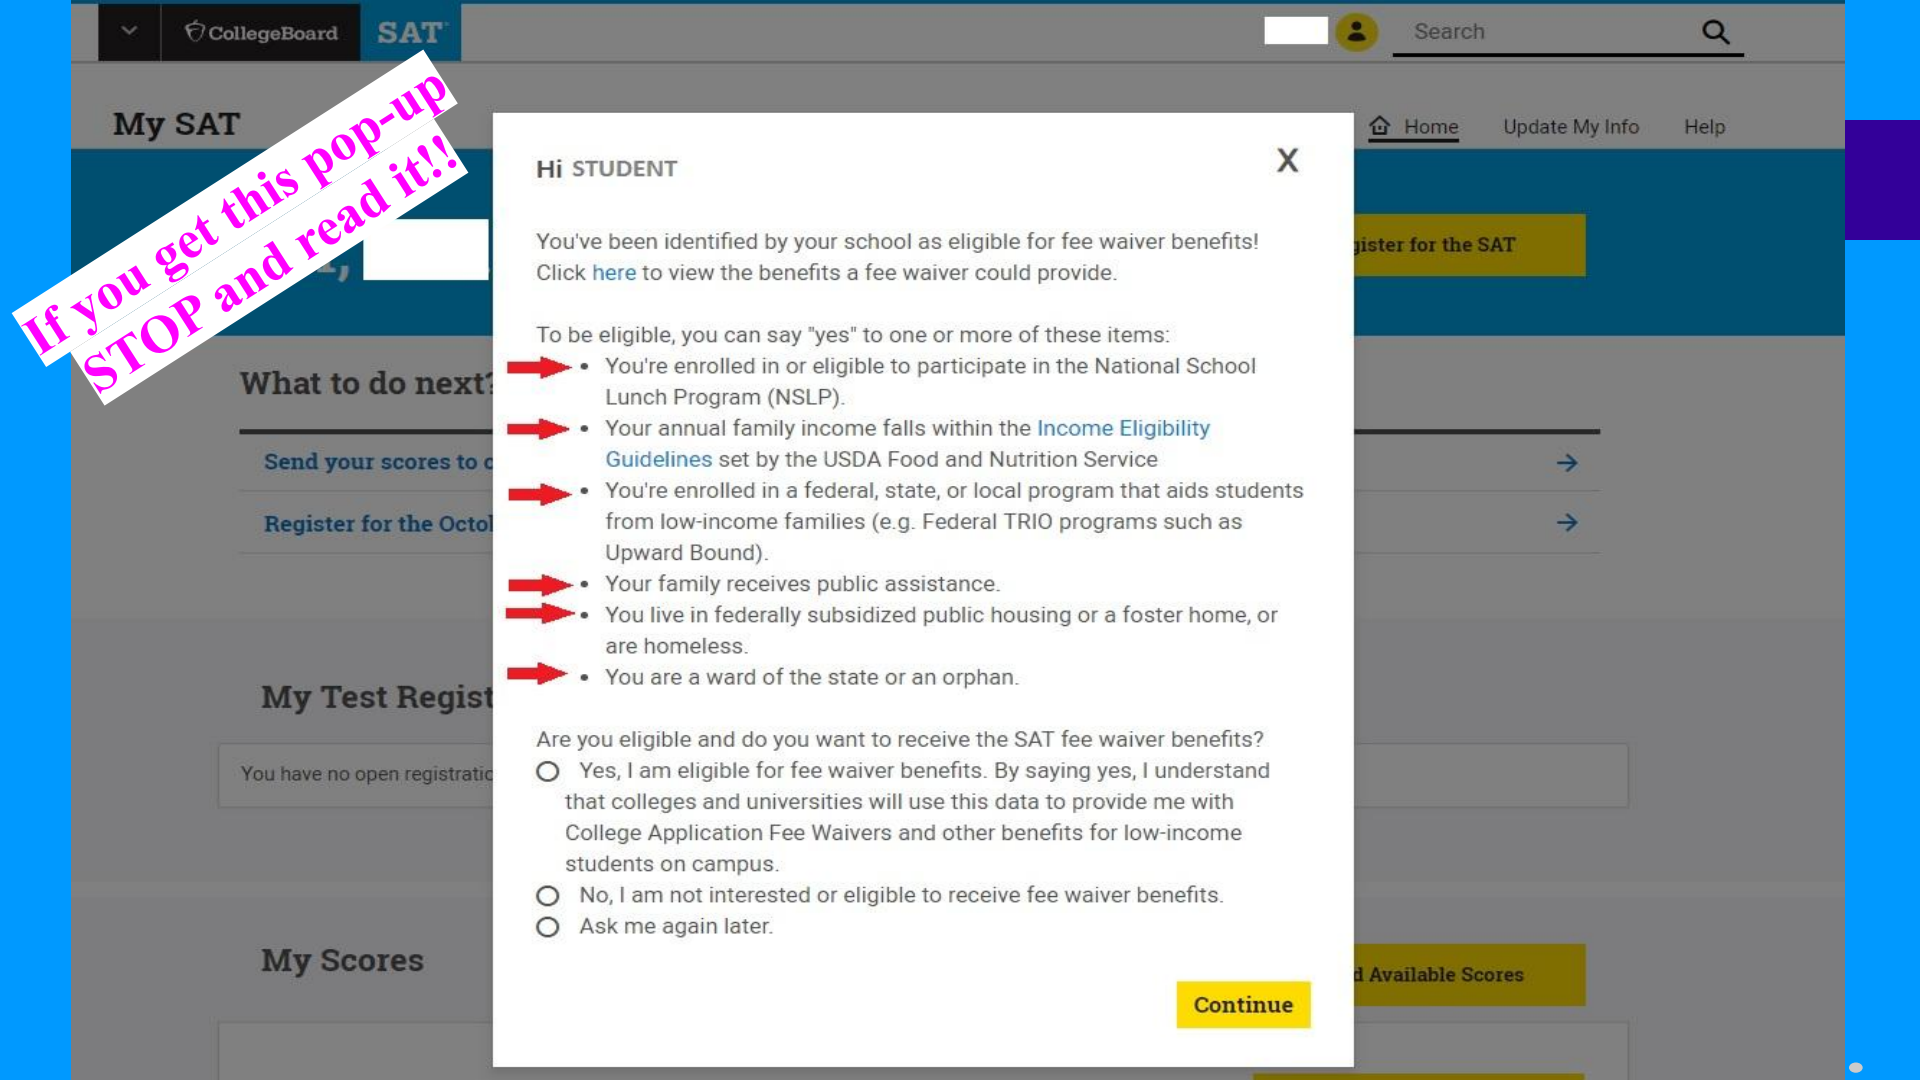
CollegeBoard SAT

Search

My SAT

Home Update My Info Help

If you get this pop-up STOP and read it!!

gister for the SAT

What to do next?

Send your scores to c

Register for the Octo

My Test Regist

You have no open registratio

My Scores

d Available Scores

Hi STUDENT

X

You've been identified by your school as eligible for fee waiver benefits! Click here to view the benefits a fee waiver could provide.

To be eligible, you can say "yes" to one or more of these items:

- You're enrolled in or eligible to participate in the National School Lunch Program (NSLP).
- Your annual family income falls within the Income Eligibility Guidelines set by the USDA Food and Nutrition Service
- You're enrolled in a federal, state, or local program that aids students from low-income families (e.g. Federal TRIO programs such as Upward Bound).
- Your family receives public assistance.
- You live in federally subsidized public housing or a foster home, or are homeless.
- You are a ward of the state or an orphan.

Are you eligible and do you want to receive the SAT fee waiver benefits?

Yes, I am eligible for fee waiver benefits. By saying yes, I understand that colleges and universities will use this data to provide me with College Application Fee Waivers and other benefits for low-income students on campus.

No, I am not interested or eligible to receive fee waiver benefits.

Ask me again later.

Continue